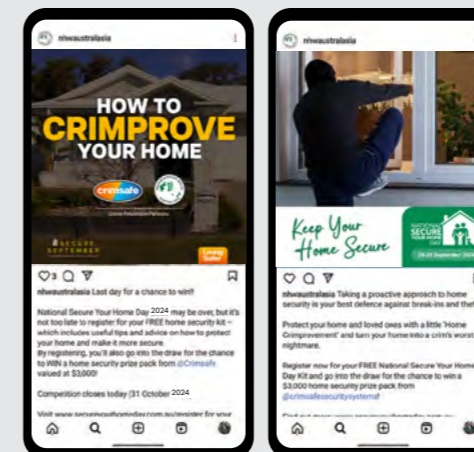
nhwaustralasia

HOW TO CRIMPROVE YOUR HOME

crimsafe

SECURE SEPTEMBER

Living Safer

3

nhwaustralasia Last day for a chance to win!!

National Secure Your Home Day 2024 may be over, but it's not too late to register for your FREE home security kit – which includes useful tips and advice on how to protect your home and make it more secure.
By registering, you'll also go into the draw for the chance to WIN a home security prize pack from @Crimsafe valued at $3,000!

Competition closes today (31 October 2024)

Visit www.secureyourhomeday.com.au/register for your

nhwaustralasia

Keep Your Home Secure

NATIONAL SECURE YOUR HOME DAY

nhwaustralasia Taking a proactive approach to home security is your best defence against break-ins and theft.

Protect your home and loved ones with a little 'Home Crimprovement' and turn your home into a crim's worst nightmare.

Register now for your FREE National Secure Your Home Day Kit and go into the draw for the chance to win a $3,000 home security prize pack from @crimsafesecuritysystems!

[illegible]